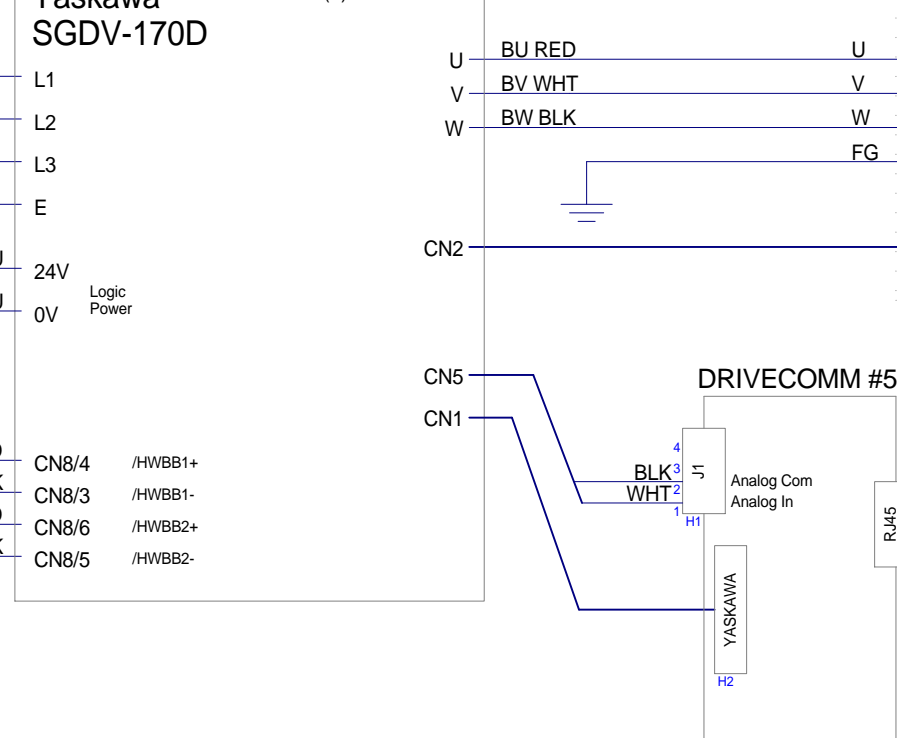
Yaskawa
SGDV-170D

L1
L2
L3
E
24V
0V
Logic Power

CN8/4 /HWBB1+
CN8/3 /HWBB1-
CN8/6 /HWBB2+
CN8/5 /HWBB2-

U
V
W
BU RED
BV WHT
BW BLK
U
V
W
FG

CN2
CN5
CN1

DRIVECOMM #5
4
3
2
1
J1
H1
BLK
WHT
Analog Com
Analog In
RJ45
YASKAWA
H2